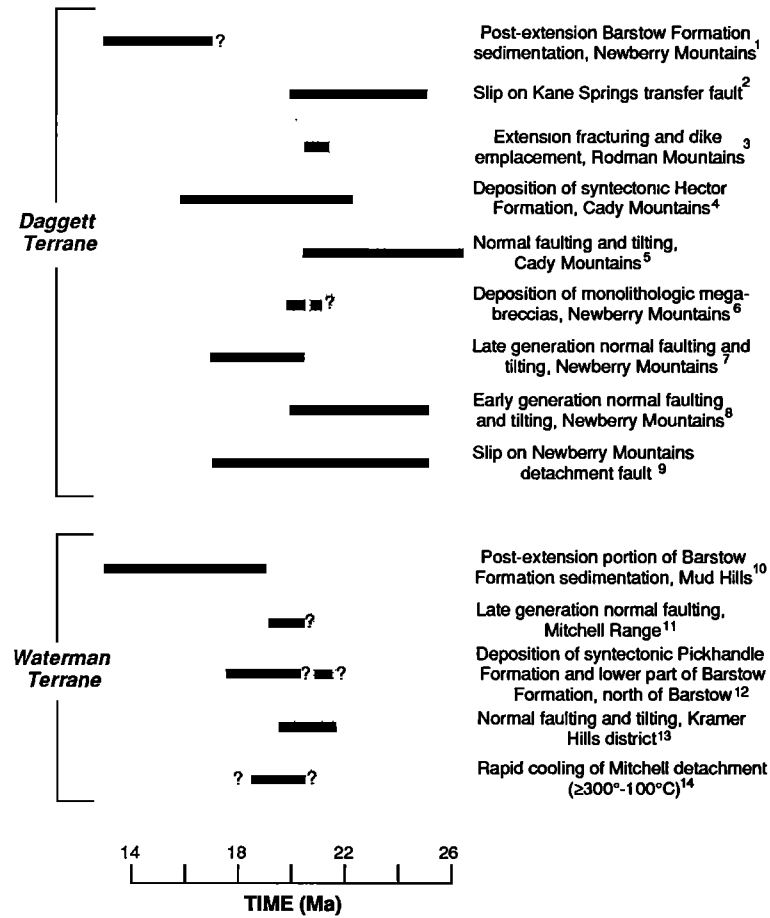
Daggett Terrane

?

Post-extension Barstow Formation sedimentation, Newberry Mountains$^1$

Slip on Kane Springs transfer fault$^2$

Extension fracturing and dike emplacement, Rodman Mountains $^3$

Deposition of syntectonic Hector Formation, Cady Mountains$^4$

Normal faulting and tilting, Cady Mountains$^5$

?

Deposition of monolithologic megabreccias, Newberry Mountains$^6$

Late generation normal faulting and tilting, Newberry Mountains $^7$

Early generation normal faulting and tilting, Newberry Mountains$^8$

Slip on Newberry Mountains detachment fault $^9$

Waterman Terrane

Post-extension portion of Barstow Formation sedimentation, Mud Hills$^{10}$

?

Late generation normal faulting, Mitchell Range$^{11}$

? ?

Deposition of syntectonic Pickhandle Formation and lower part of Barstow Formation, north of Barstow$^{12}$

Normal faulting and tilting, Kramer Hills district$^{13}$

? ?

Rapid cooling of Mitchell detachment (≥300°-100°C)$^{14}$

14 18 22 26

TIME (Ma)